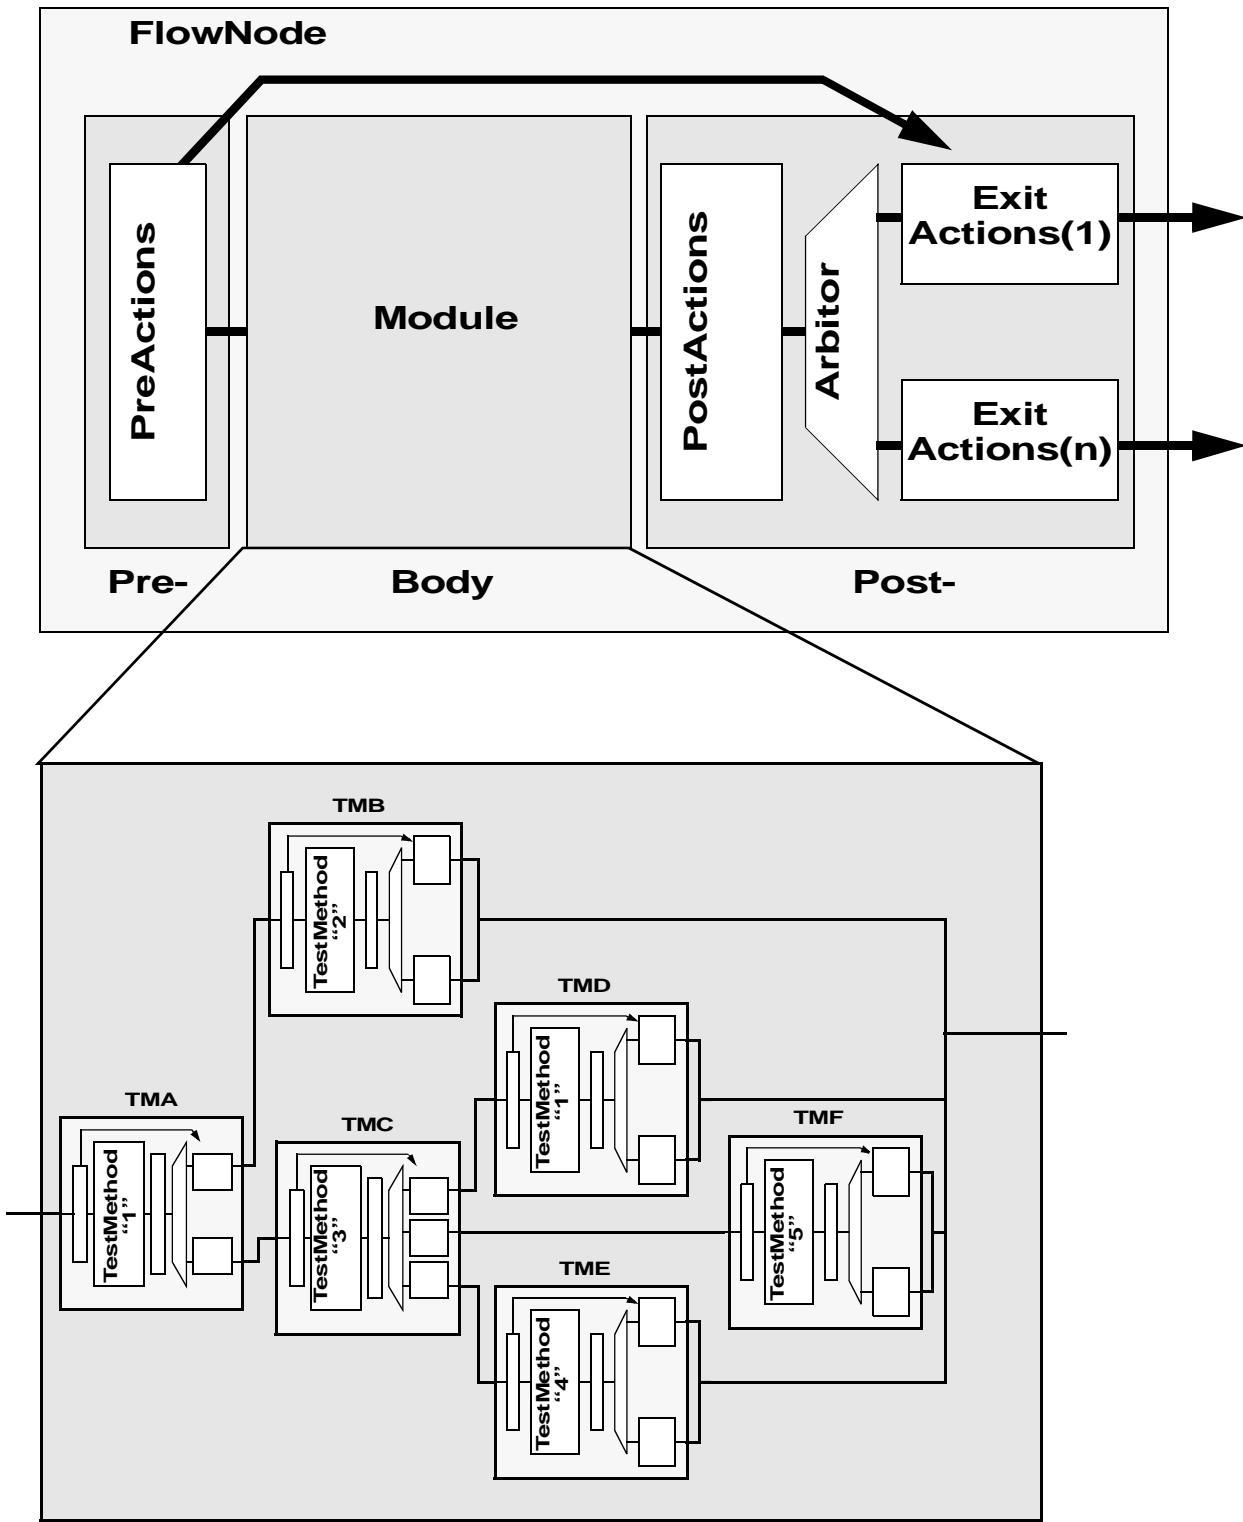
FlowNode

PreActions

Module

PostActions

Arbitor

Exit Actions(1)

Exit Actions(n)

Pre-

Body

Post-

TMB

TestMethod "2"

TMD

TestMethod "1"

TMA

TestMethod "1"

TMC

TestMethod "3"

TMF

TestMethod "5"

TME

TestMethod "4"